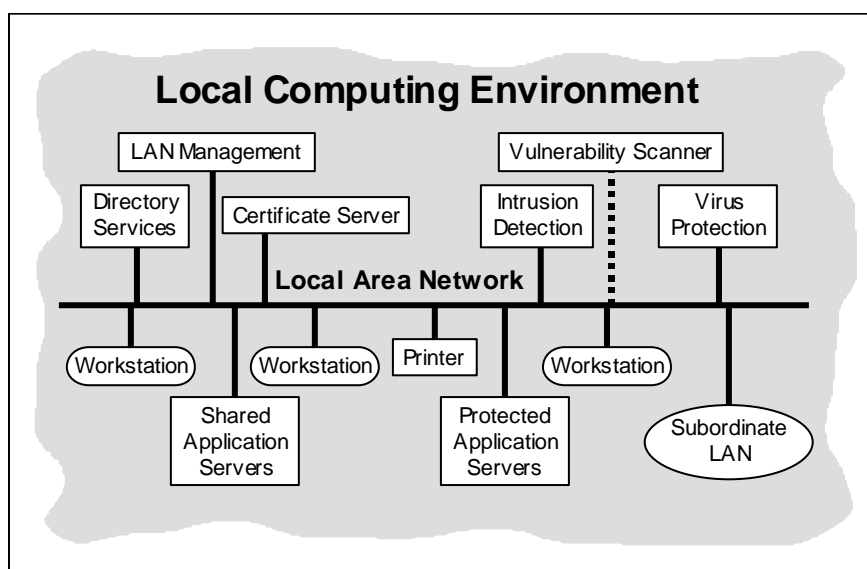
Local Computing Environment

LAN Management

Vulnerability Scanner

Directory Services

Certificate Server

Intrusion Detection

Virus Protection

Local Area Network

Workstation

Workstation

Printer

Workstation

Shared Application Servers

Protected Application Servers

Subordinate LAN